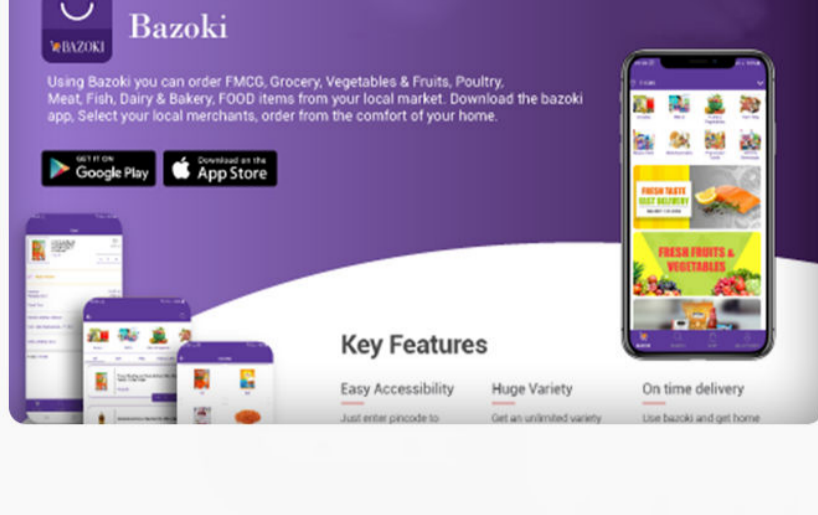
BAZOKI

Bazoki

Using Bazoki you can order FMCG, Grocery, Vegetables & Fruits, Poultry, Meat, Fish, Dairy & Bakery, FOOD items from your local market. Download the bazoki app, Select your local merchants, order from the comfort of your home.

GET IT ON Google Play

Download on the App Store

FRESH TASTE FAST DELIVERY

FRESH FRUITS & VEGETABLES

Key Features

Easy Accessibility

Just enter pincode to

Huge Variety

Get an unlimited variety

On time delivery

Use bazoki and get home